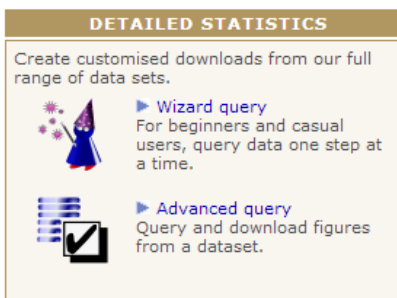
DETAILED STATISTICS

Create customised downloads from our full range of data sets.

Wizard query
For beginners and casual users, query data one step at a time.

Advanced query
Query and download figures from a dataset.